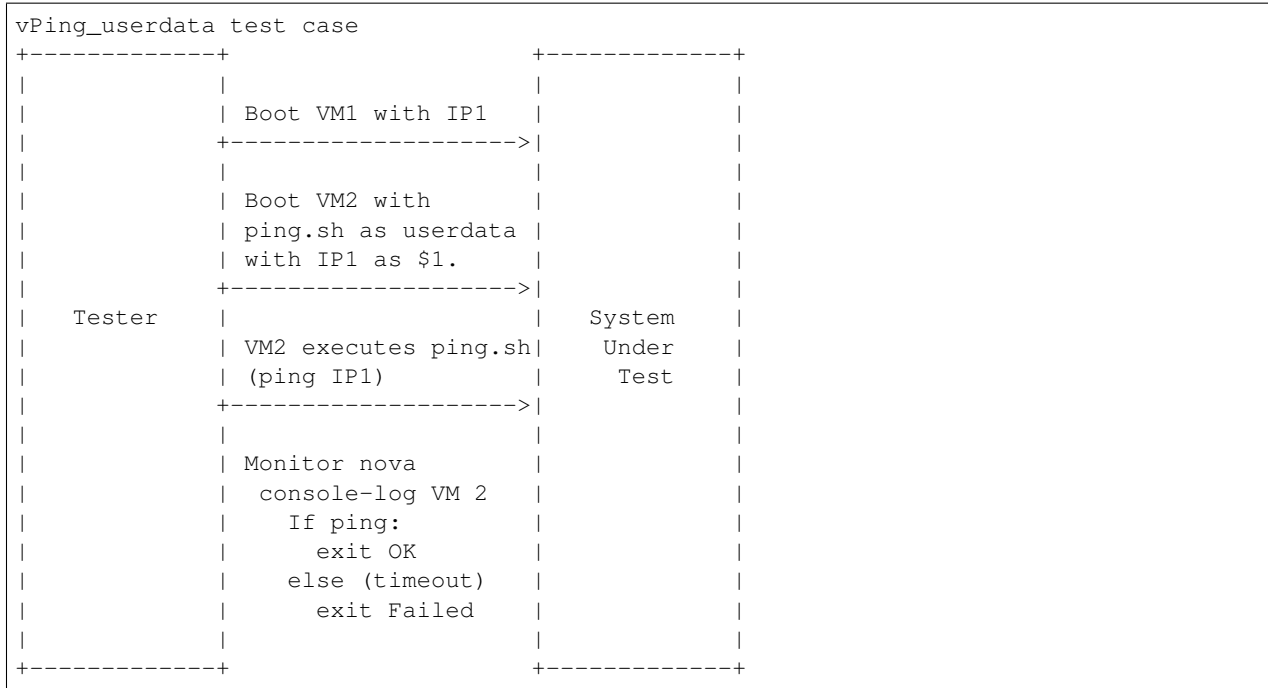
vPing_userdata test case

Boot VM1 with IP1

Boot VM2 with ping.sh as userdata with IP1 as \$1.

Tester

VM2 executes ping.sh (ping IP1)

System Under Test

Monitor nova console-log VM 2 If ping: exit OK else (timeout) exit Failed